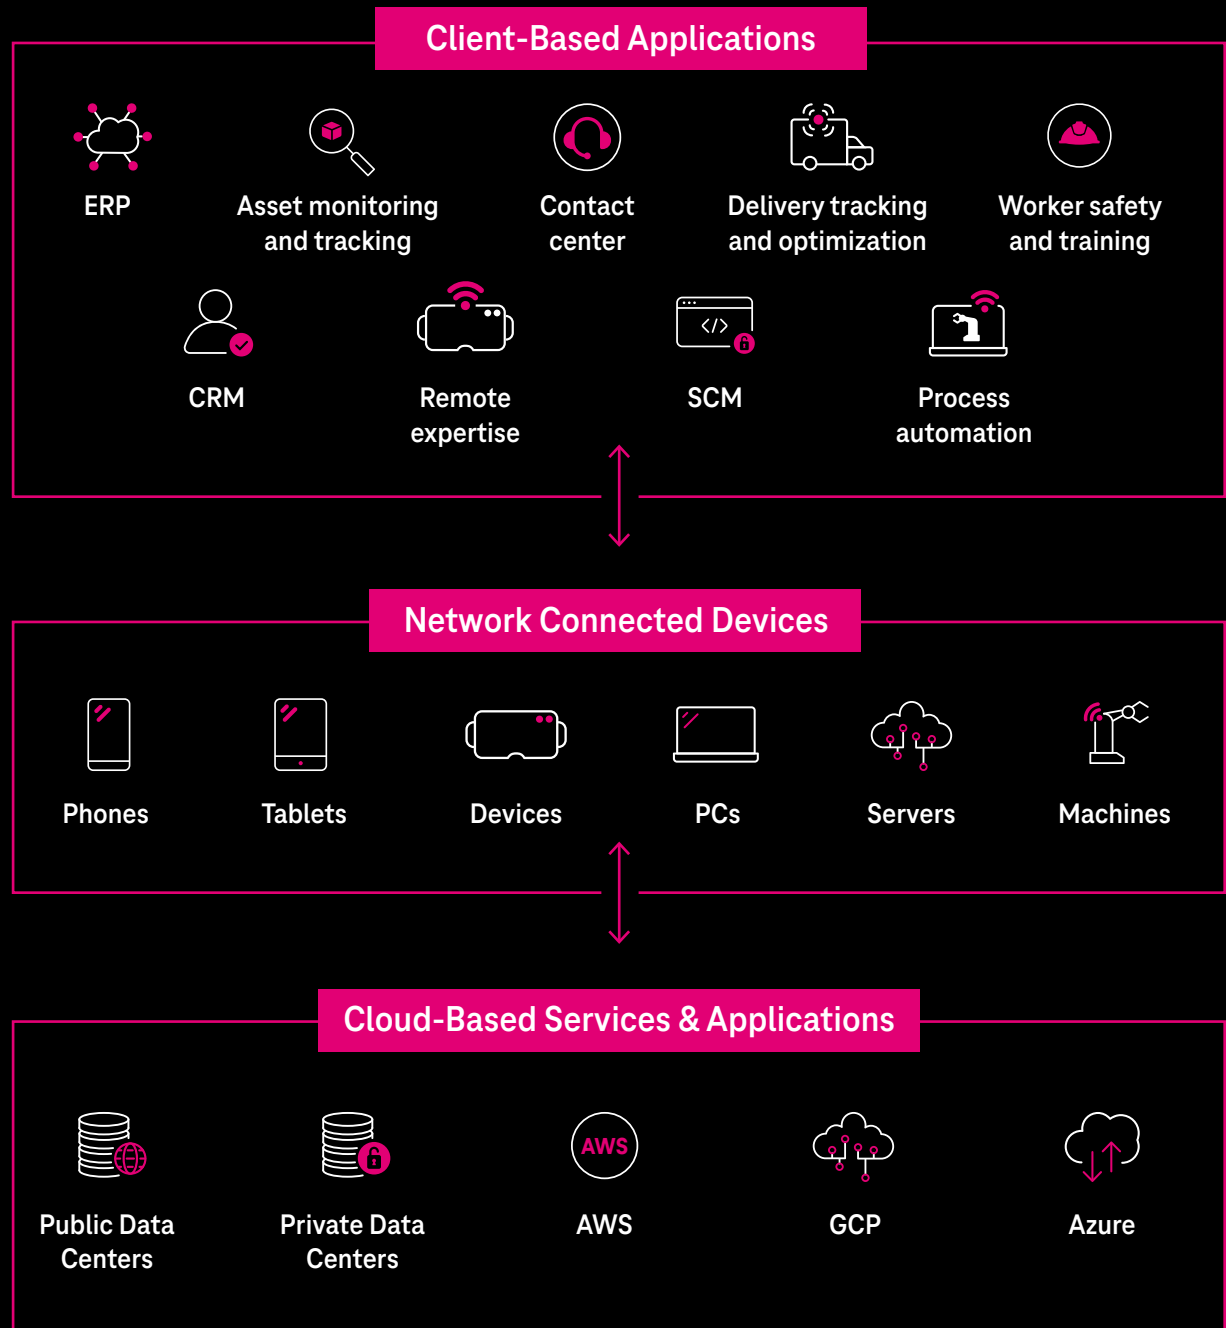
Client-Based Applications

ERP

Asset monitoring and tracking

Contact center

Delivery tracking and optimization

Worker safety and training

CRM

Remote expertise

SCM

Process automation

Network Connected Devices

Phones

Tablets

Devices

PCs

Servers

Machines

Cloud-Based Services & Applications

Public Data Centers

Private Data Centers

AWS

AWS

GCP

Azure